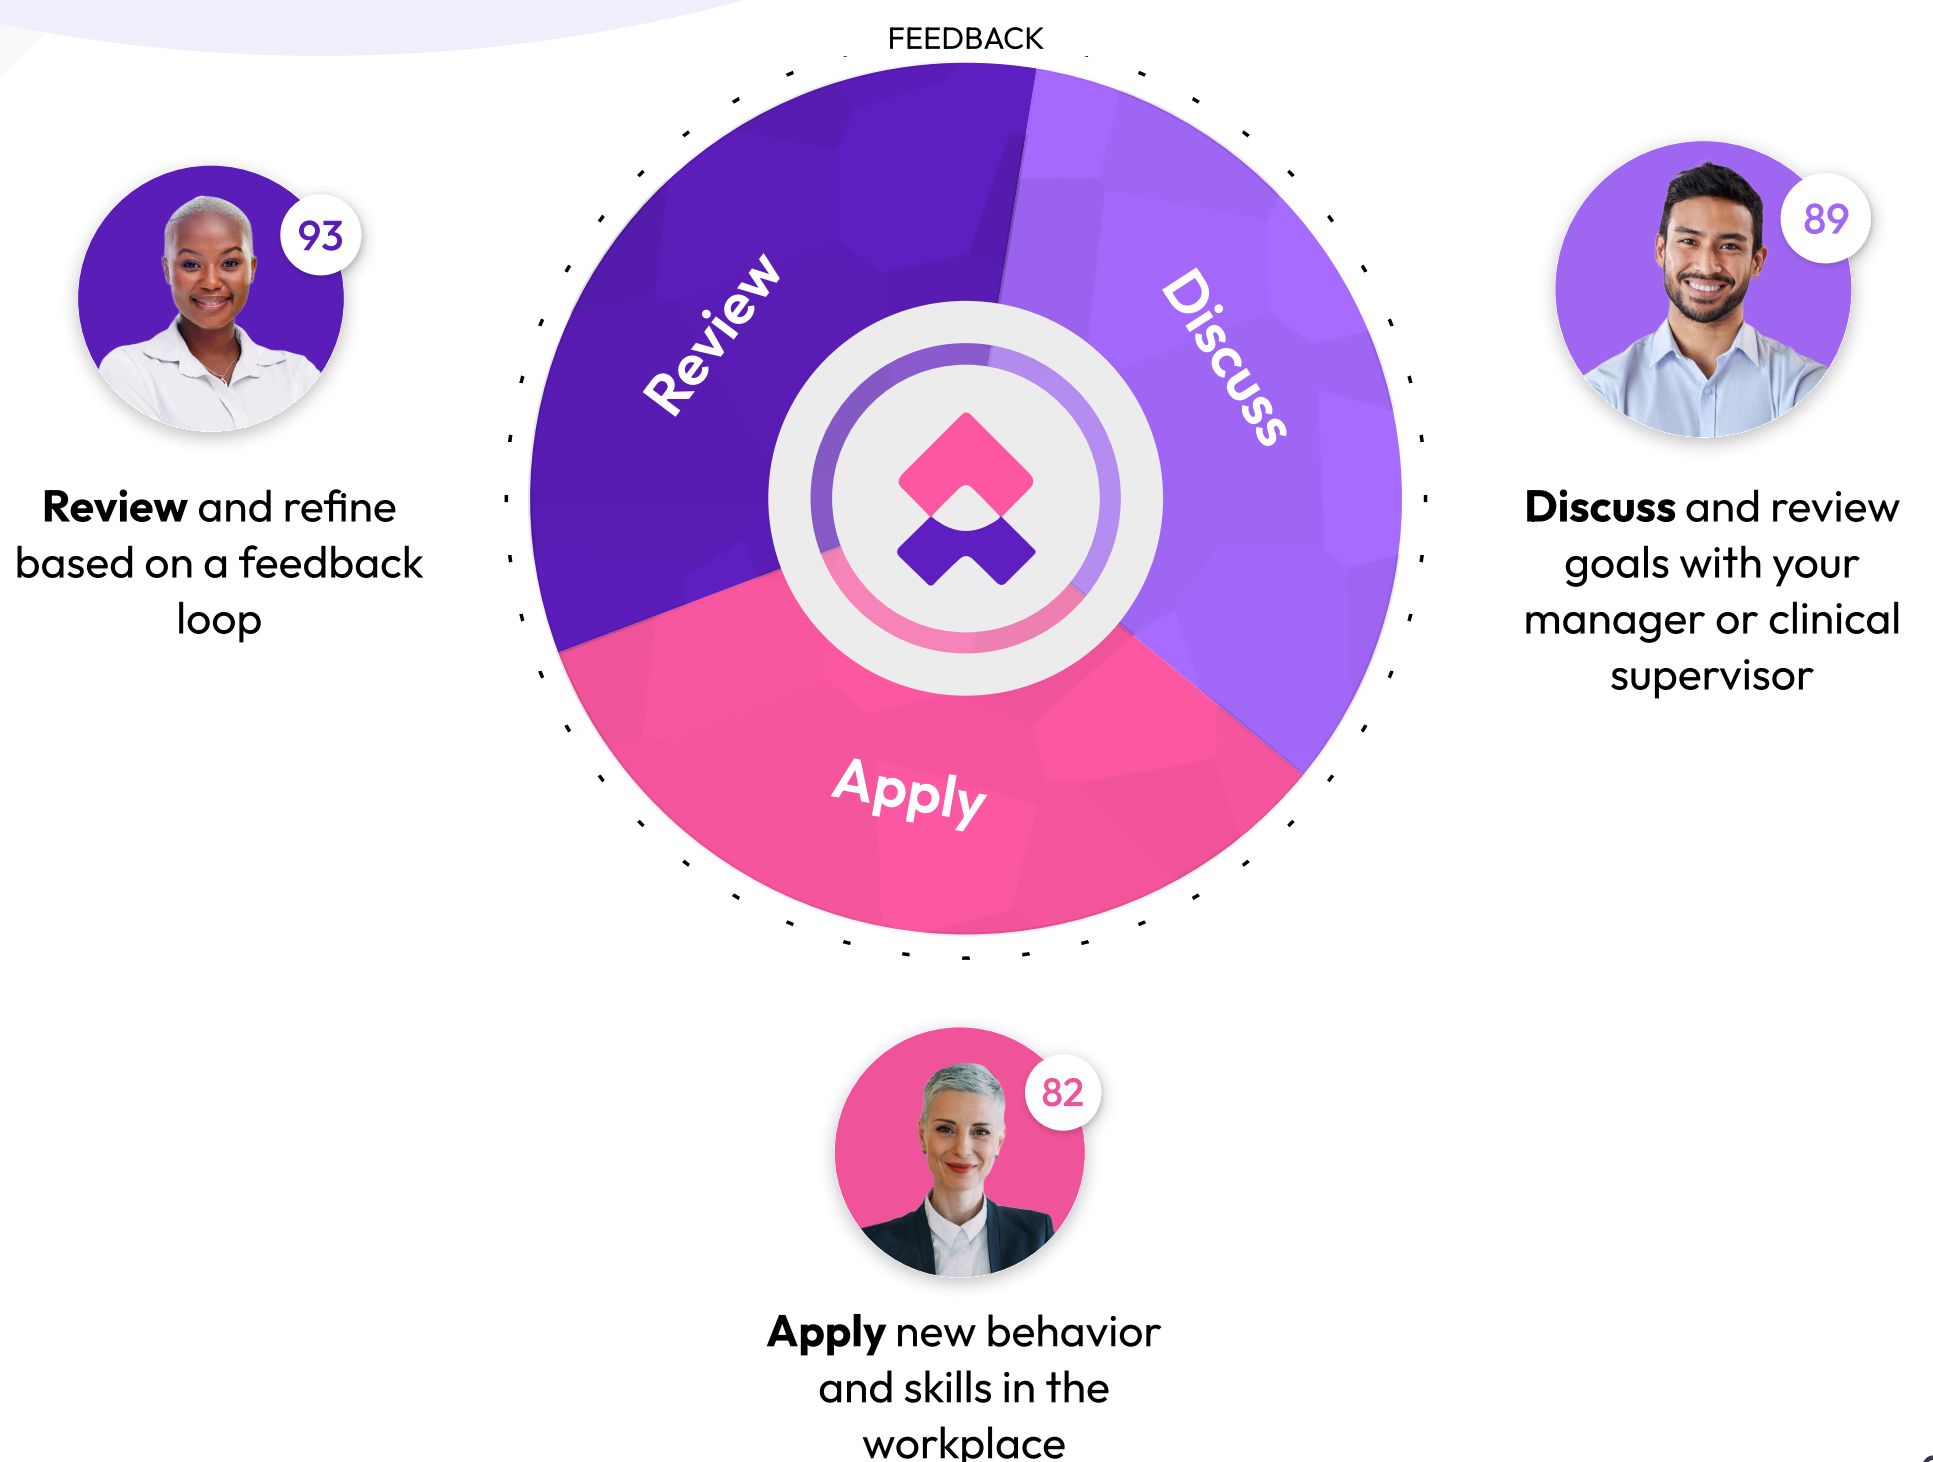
FEEDBACK

Review

Discuss

Apply

93

Review and refine based on a feedback loop

89

Discuss and review goals with your manager or clinical supervisor

82

Apply new behavior and skills in the workplace